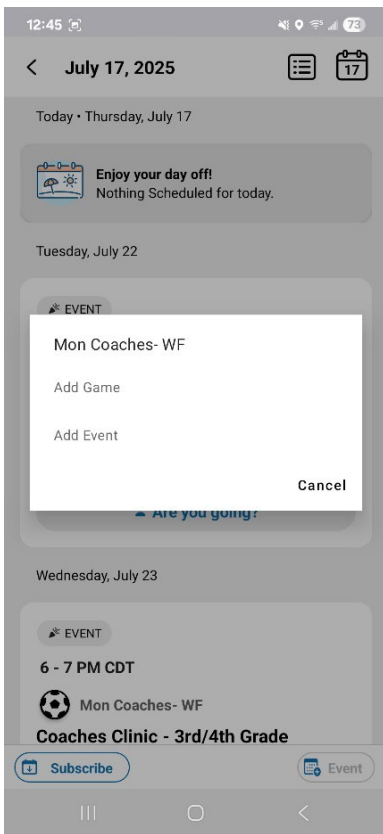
12:45

73

July 17, 2025

17

Today • Thursday, July 17

Enjoy your day off!
Nothing Scheduled for today.

Tuesday, July 22

EVENT

Mon Coaches- WF

Add Game

Add Event

Cancel

Are you going?

Wednesday, July 23

EVENT

6 - 7 PM CDT

Mon Coaches- WF

Coaches Clinic - 3rd/4th Grade

Subscribe

Event